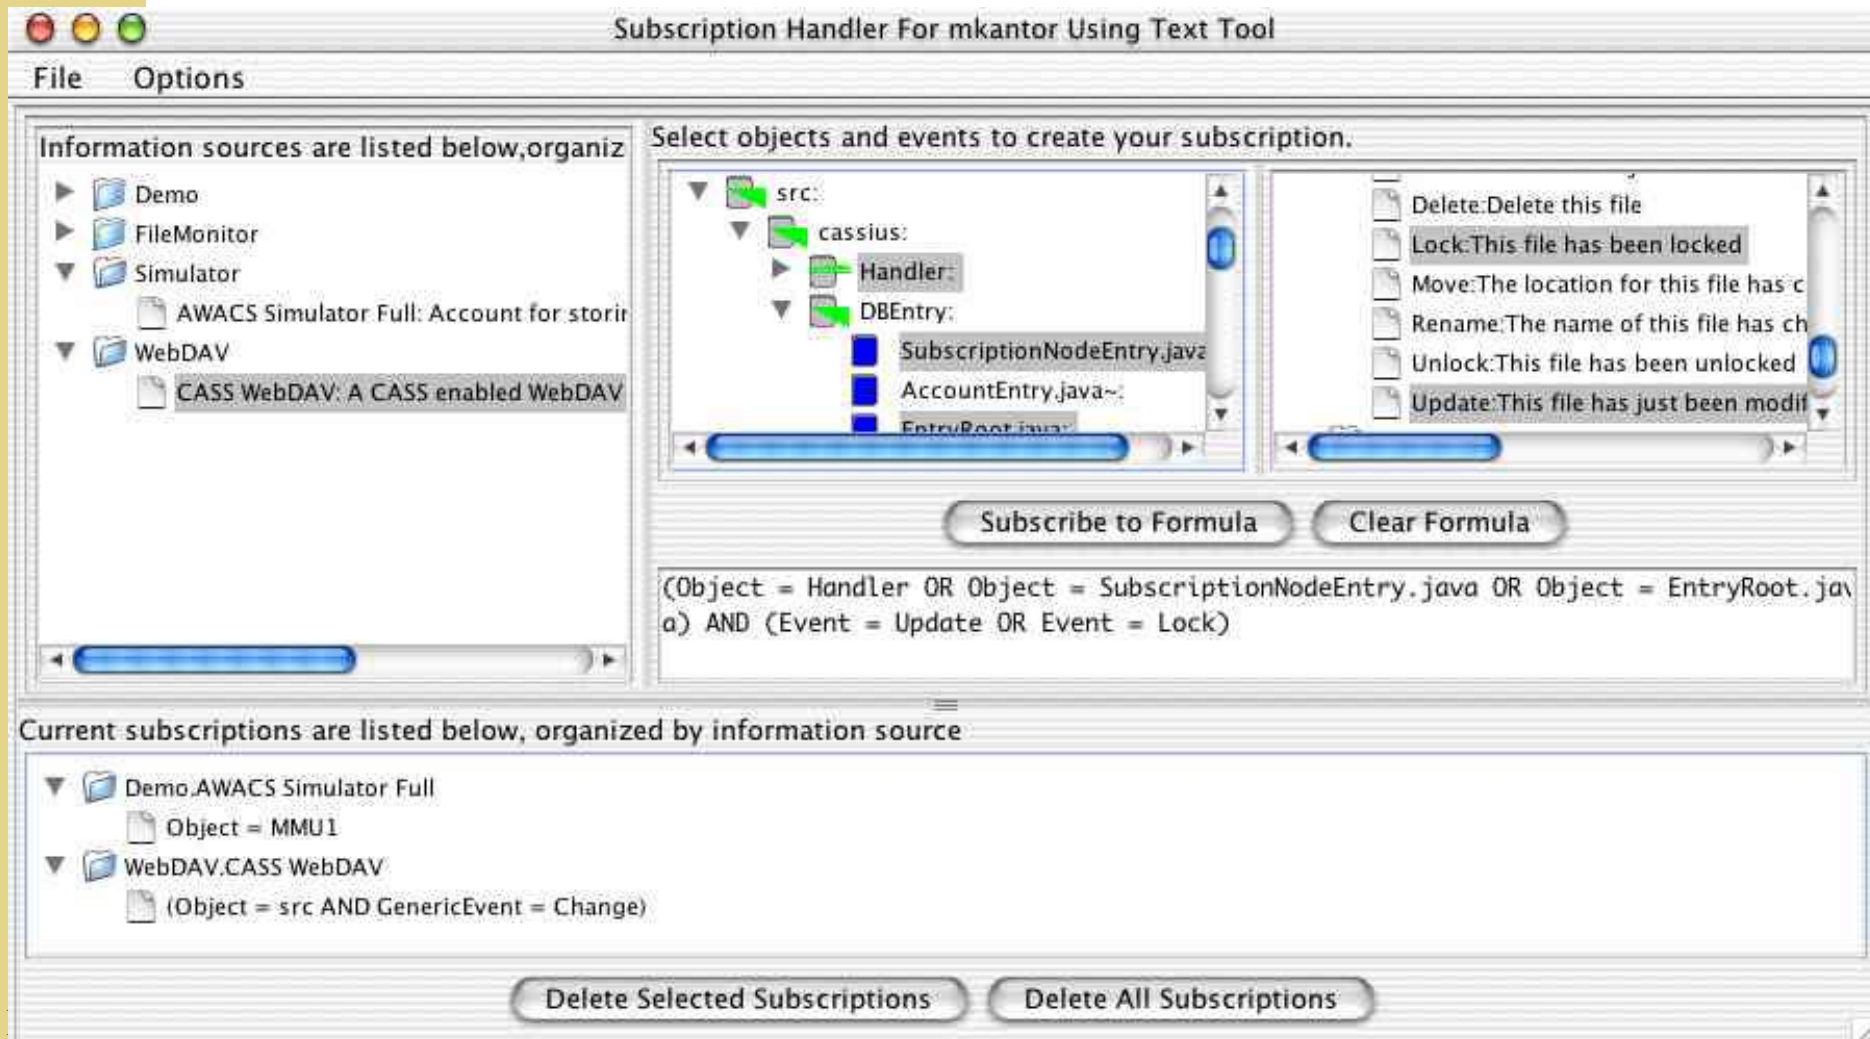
Subscription Handler For mkantor Using Text Tool

File Options

Information sources are listed below,organiz

Demo
FileMonitor
Simulator
AWACS Simulator Full: Account for storir
WebDAV
CASS WebDAV: A CASS enabled WebDAV

Select objects and events to create your subscription.

src:
cassius:
Handler:
DBEntry:
SubscriptionNodeEntry.java
AccountEntry.java~:
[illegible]

Delete:Delete this file
Lock:This file has been locked
Move:The location for this file has c
Rename:The name of this file has ch
Unlock:This file has been unlocked
Update:This file has just been modif

Subscribe to Formula
Clear Formula

(Object = Handler OR Object = SubscriptionNodeEntry.java OR Object = EntryRoot.java) AND (Event = Update OR Event = Lock)

Current subscriptions are listed below, organized by information source

Demo.AWACS Simulator Full
Object = MMU1
WebDAV.CASS WebDAV
(Object = src AND GenericEvent = Change)

Delete Selected Subscriptions
Delete All Subscriptions